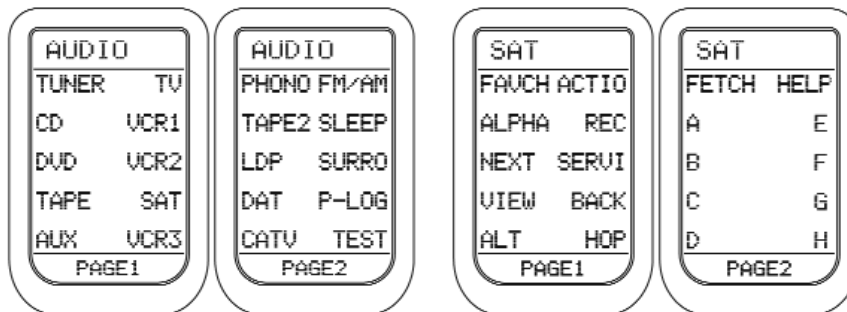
AUDIO
TUNER TV
CD VCR1
DVD VCR2
TAPE SAT
AUX VCR3
PAGE1

AUDIO
PHONO FM/AM
TAPE2 SLEEP
LDP SURRO
DAT P-LOG
CATV TEST
PAGE2

SAT
FAVCH ACTIO
ALPHA REC
NEXT SERVI
VIEW BACK
ALT HOP
PAGE1

SAT
FETCH HELP
A E
B F
C G
D H
PAGE2